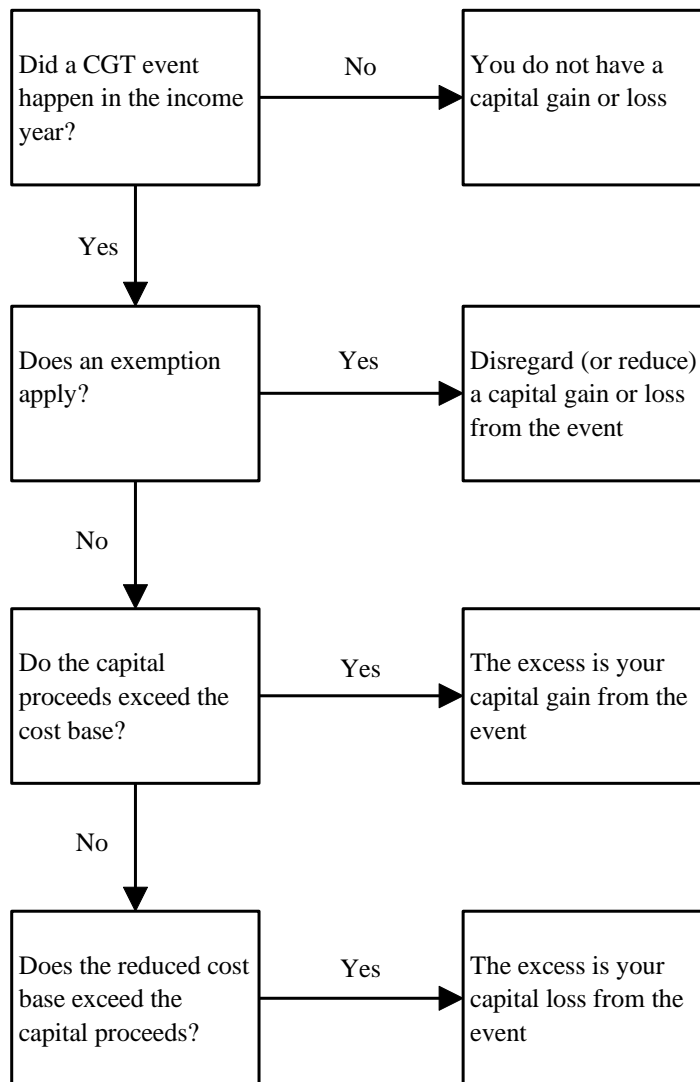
Did a CGT event happen in the income year?

No

You do not have a capital gain or loss

Yes

Does an exemption apply?

Yes

Disregard (or reduce) a capital gain or loss from the event

No

Do the capital proceeds exceed the cost base?

Yes

The excess is your capital gain from the event

No

Does the reduced cost base exceed the capital proceeds?

Yes

The excess is your capital loss from the event